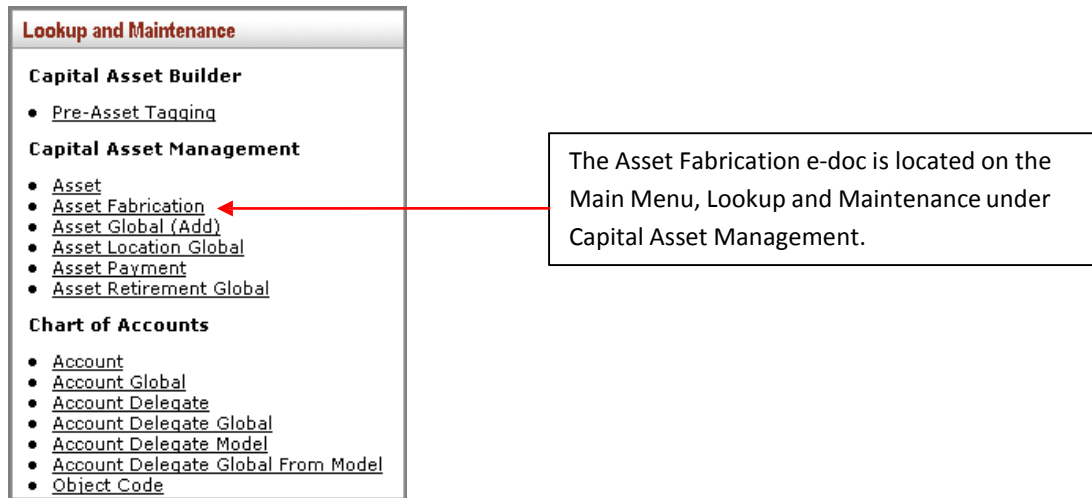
Lookup and Maintenance

Capital Asset Builder

- Pre-Asset Tagging

Capital Asset Management

- Asset
- Asset Fabrication
- Asset Global (Add)
- Asset Location Global
- Asset Payment
- Asset Retirement Global

Chart of Accounts

- Account
- Account Global
- Account Delegate
- Account Delegate Global
- Account Delegate Model
- Account Delegate Global From Model
- Object Code

The Asset Fabrication e-doc is located on the Main Menu, Lookup and Maintenance under Capital Asset Management.